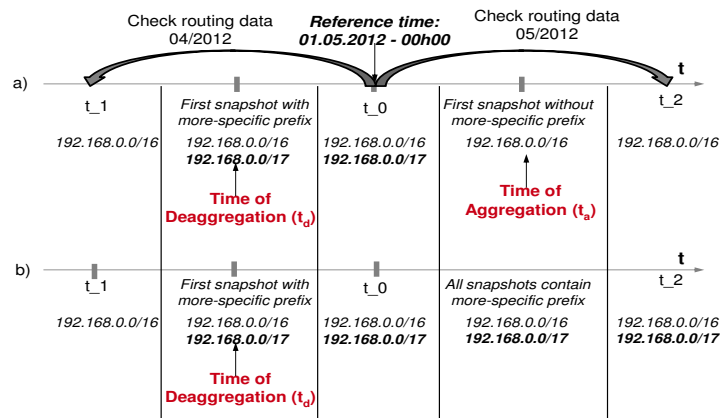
Check routing data 04/2012

Reference time: 01.05.2012 - 00h00

Check routing data 05/2012

a)

t

t_1

First snapshot with more-specific prefix

t_0

First snapshot without more-specific prefix

t_2

192.168.0.0/16

192.168.0.0/16
192.168.0.0/17

192.168.0.0/16
192.168.0.0/17

192.168.0.0/16

192.168.0.0/16

Time of Deaggregation ($t_d$)

Time of Aggregation ($t_a$)

b)

t

t_1

First snapshot with more-specific prefix

t_0

All snapshots contain more-specific prefix

t_2

192.168.0.0/16

192.168.0.0/16
192.168.0.0/17

192.168.0.0/16
192.168.0.0/17

192.168.0.0/16
192.168.0.0/17

192.168.0.0/16
192.168.0.0/17

Time of Deaggregation ($t_d$)